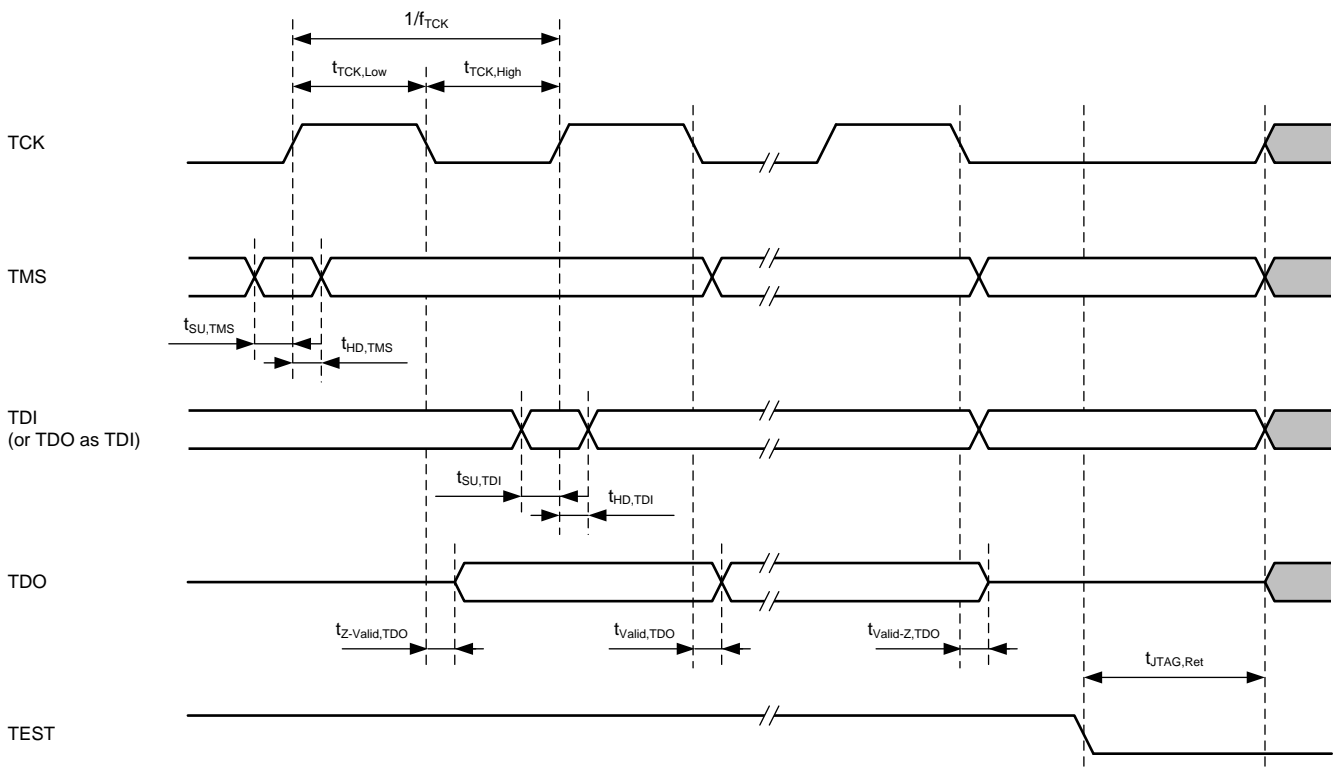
$1/f_{TCK}$

$t_{TCK,Low}$

$t_{TCK,High}$

TCK

TMS

$t_{SU,TMS}$

$t_{HD,TMS}$

TDI
(or TDO as TDI)

$t_{SU,TDI}$

$t_{HD,TDI}$

TDO

$t_{Z-Valid,TDO}$

$t_{Valid,TDO}$

$t_{Valid-Z,TDO}$

$t_{JTAG,Ret}$

TEST